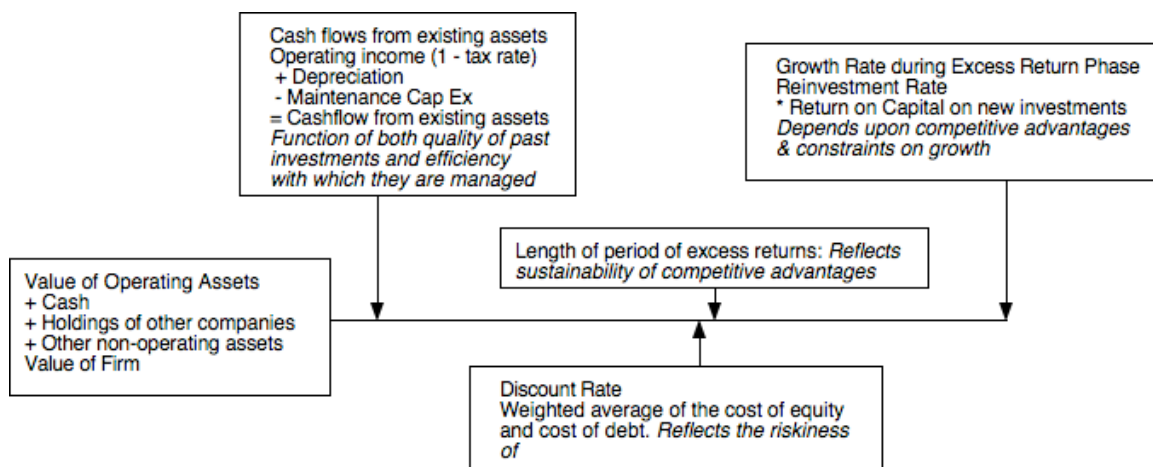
Cash flows from existing assets
Operating income (1 - tax rate)
+ Depreciation
- Maintenance Cap Ex
= Cashflow from existing assets
Function of both quality of past investments and efficiency with which they are managed

Growth Rate during Excess Return Phase
Reinvestment Rate
* Return on Capital on new investments
Depends upon competitive advantages & constraints on growth

Length of period of excess returns: Reflects sustainability of competitive advantages

Value of Operating Assets
+ Cash
+ Holdings of other companies
+ Other non-operating assets
Value of Firm

Discount Rate
Weighted average of the cost of equity and cost of debt. Reflects the riskiness of